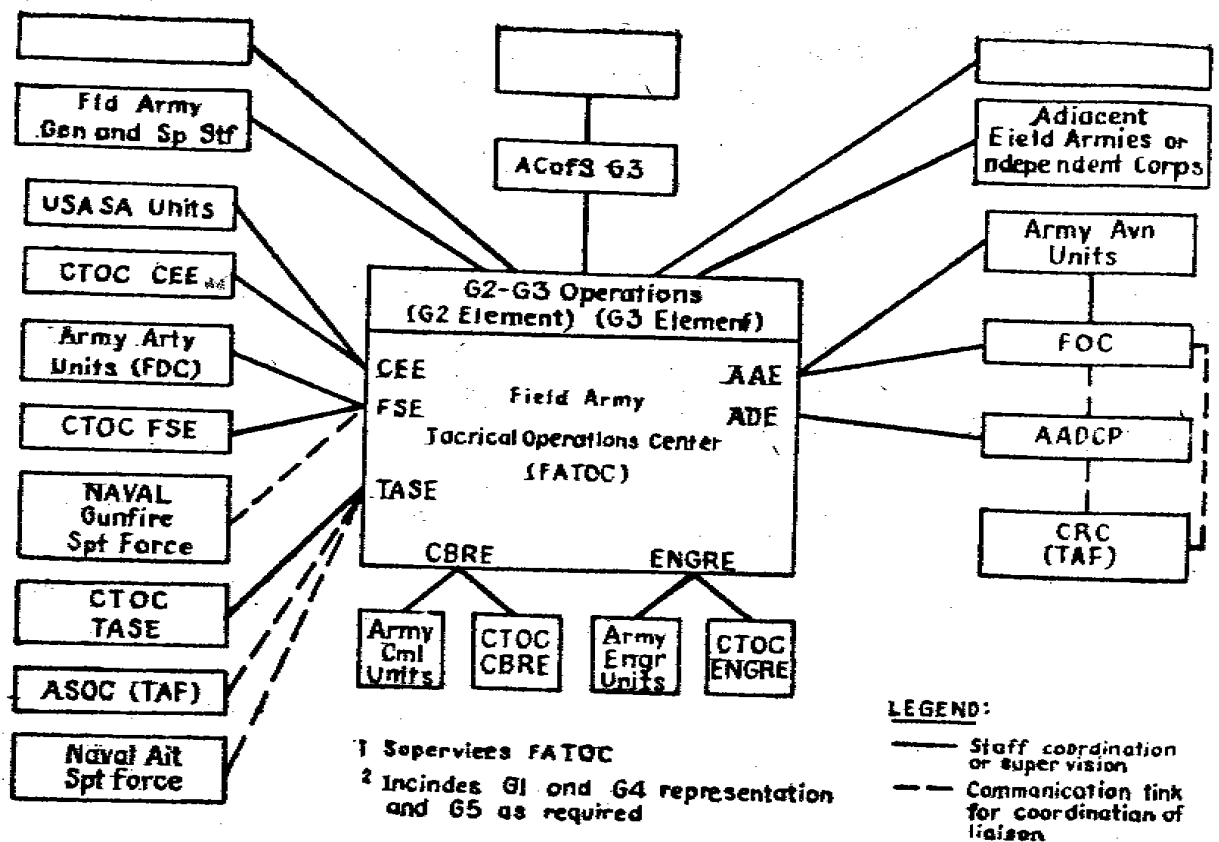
Fld Army Gen and Sp Stf

ACofS G3

Adiacent Eield Armies or ndependent Corps

USASA Units

CTOC CEE

Army Avn Units

G2-G3 Operations (G2 Element) (G3 Elemenf)

Army Arty Units (FDC)

CEE

FSE

Field Army

Tacrical Operations Center

(FATOC)

AAE

ADE

FOC

CTOC FSE

AADCP

NAVAL Gunfire Spt Force

TASE

CRC (TAF)

CBRE

ENGRE

CTOC TASE

Army Cml Units

CTOC CBRE

Army Engr Units

CTOC ENGRE

ASOC (TAF)

Naval Ait Spt Force

$^1$ Soperviees FATOC

$^2$ Incindes G1 ond G4 representation and G5 as required

LEGEND:

Staff coordination or super vision

Commanication tink for coordination of liaison